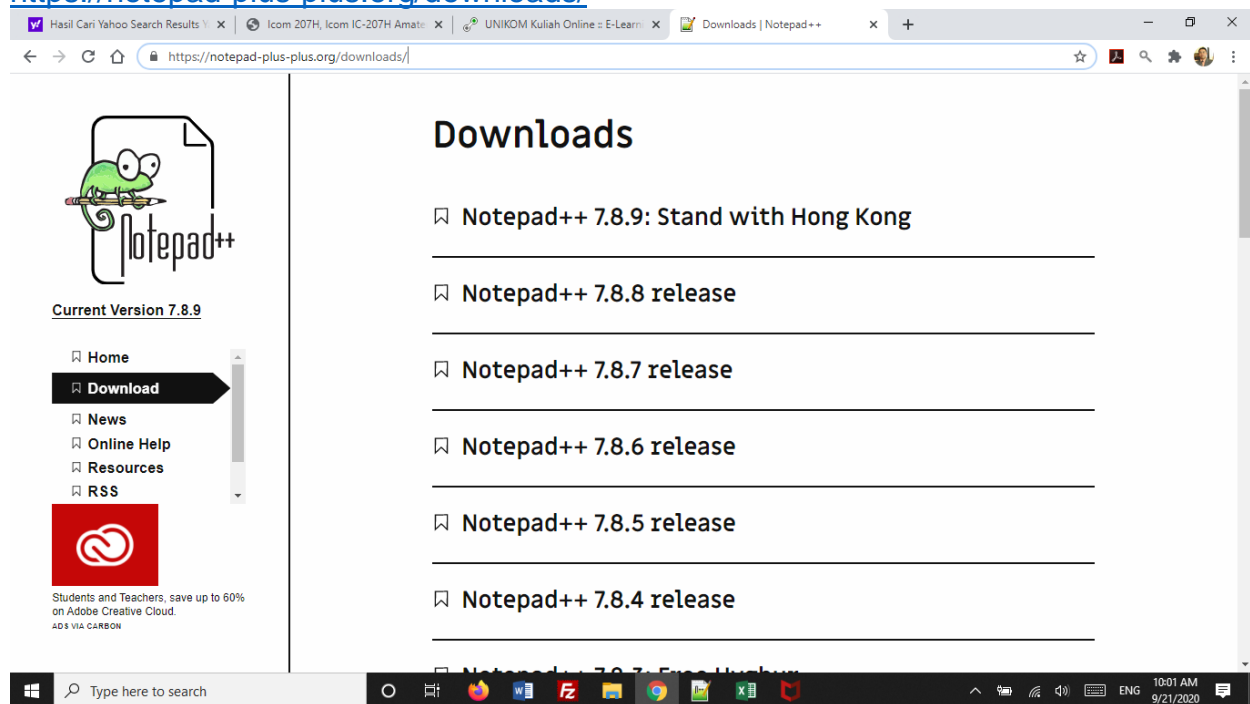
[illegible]

Hasil Cari Yahoo Search Results Y
Icom 207H, Icom IC-207H Amate
UNIKOM Kuliah Online :: E-Learn
Downloads | Notepad++

https://notepad-plus-plus.org/downloads/

Notepad++

Current Version 7.8.9

Home
Download
News
Online Help
Resources
RSS

Students and Teachers, save up to 60% on Adobe Creative Cloud.
ADS VIA CARBON

Downloads

Notepad++ 7.8.9: Stand with Hong Kong

Notepad++ 7.8.8 release

Notepad++ 7.8.7 release

Notepad++ 7.8.6 release

Notepad++ 7.8.5 release

Notepad++ 7.8.4 release

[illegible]

Type here to search

ENG 10:01 AM 9/21/2020